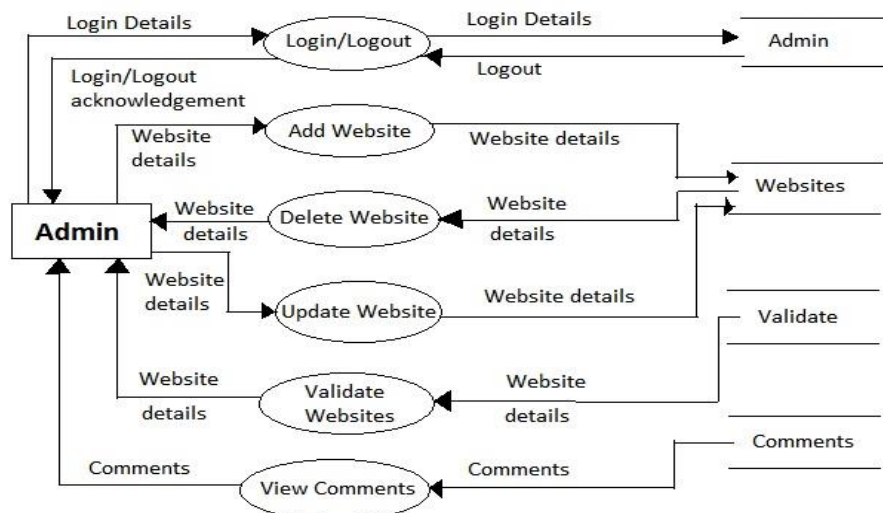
Login Details

Login/Logout

Login Details

Admin

Logout

Login/Logout acknowledgement

Website details

Add Website

Website details

Websites

Admin

Website details

Delete Website

Website details

Website details

Update Website

Website details

Validate

Website details

Validate Websites

Website details

Comments

Comments

View Comments

Comments